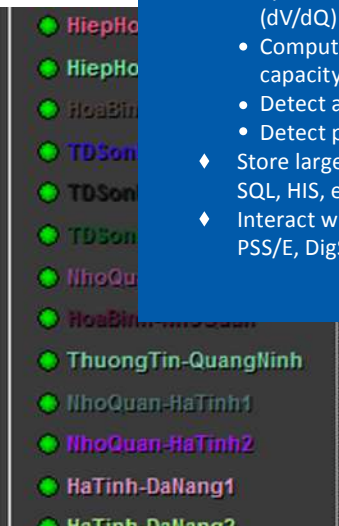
HiepHo
HiepHo
HoaBin
TDSon
TDSon
TDSon
NhoQu
HoaBinh-NhoQuan
ThuongTin-QuangNinh
NhoQuan-HaTinh1
NhoQuan-HaTinh2
HaTinh-DaNang1
HaTinh-DaNang2

(dV/dQ)
• Comput capacity
• Detect a
• Detect p
♦ Store large SQL, HIS, e
♦ Interact w PSS/E, DigS